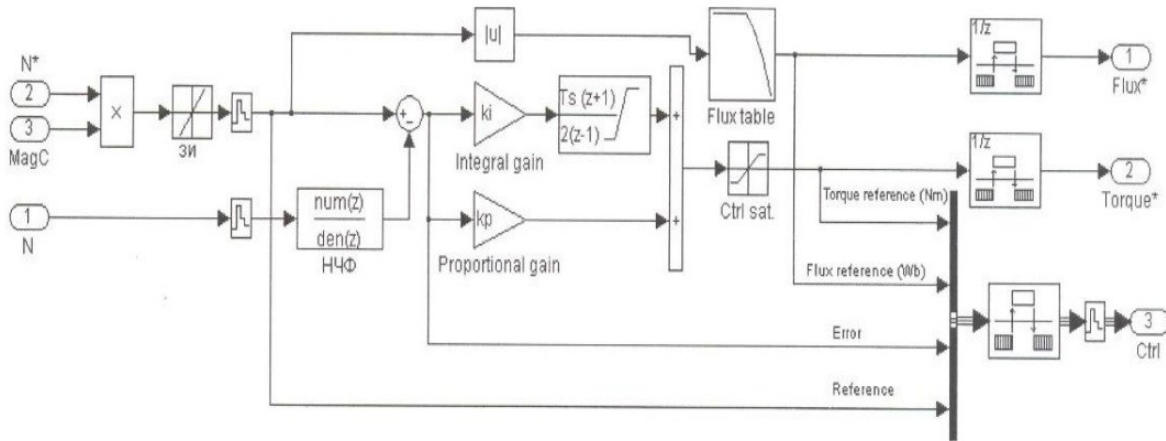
N*
2
3
MagC
×
ЗИ
1
N
|u|
ki
Integral gain
$\frac{Ts\ (z+1)}{2(z-1)}$
+
+
Flux table
1/z
1
Flux*
$\frac{num(z)}{den(z)}$
НЧФ
kp
Proportional gain
Ctrl sat.
1/z
2
Torque*
Torque reference (Nm)
Flux reference (Wb)
Error
Reference
3
Ctrl